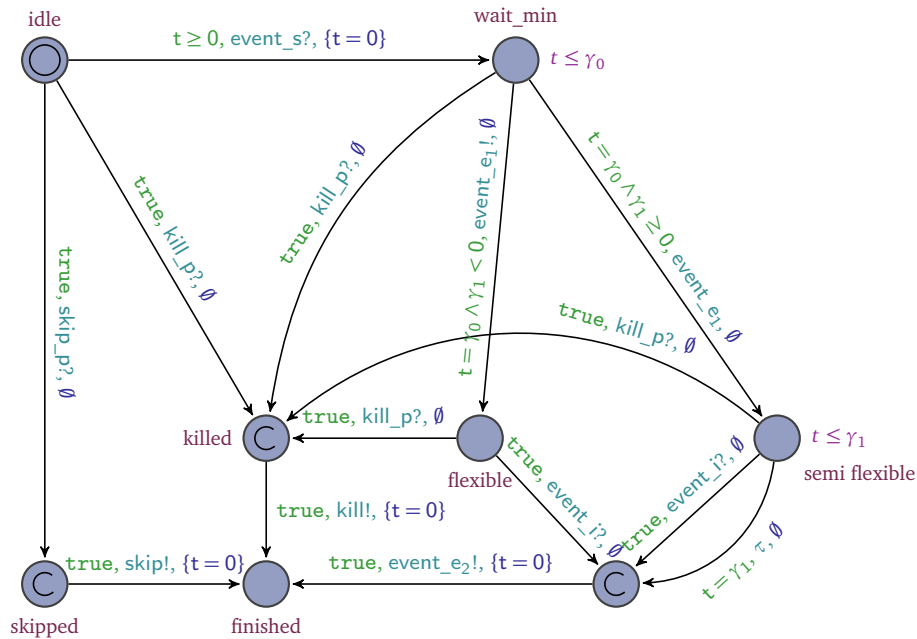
idle

wait_min

$t \leq \gamma_0$

$\mathsf{t} \geq 0$, event_s?, $\{\mathsf{t} = 0\}$

true, kill_p?, $\emptyset$

true, kill_p?, $\emptyset$

$\mathsf{t} = \gamma_0 \wedge \gamma_1 < 0$, event_e$_1$!, $\emptyset$

$\mathsf{t} = \gamma_0 \wedge \gamma_1 \geq 0$, event_e$_1$!, $\emptyset$

true, skip_p?, $\emptyset$

true, kill_p?, $\emptyset$

killed

true, kill_p?, $\emptyset$

flexible

$t \leq \gamma_1$

semi flexible

true, event_i?, $\emptyset$

true, event_i?, $\emptyset$

true, kill!, $\{\mathsf{t} = 0\}$

true, skip!, $\{\mathsf{t} = 0\}$

true, event_e$_2$!, $\{\mathsf{t} = 0\}$

$\mathsf{t} = \gamma_1$, $\tau$, $\emptyset$

skipped

finished